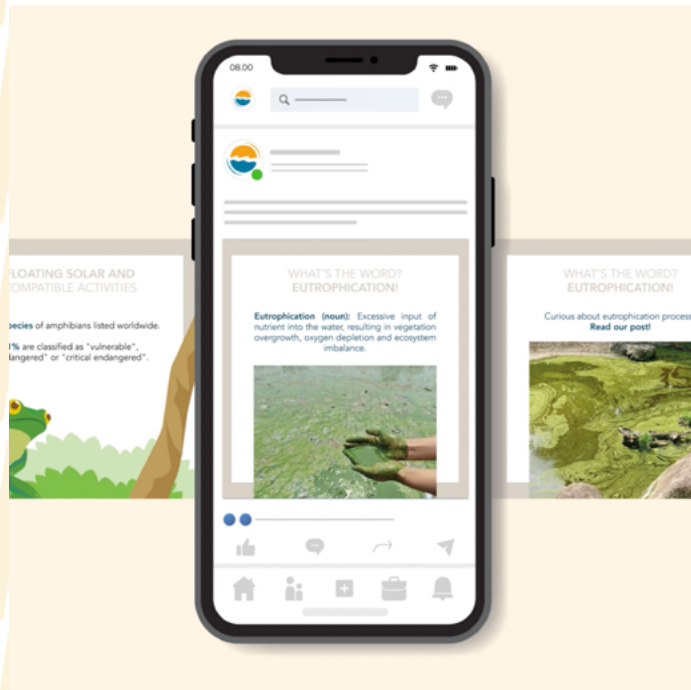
08.00

FLOATING SOLAR AND
COMPATIBLE ACTIVITIES

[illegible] species of amphibians listed worldwide.

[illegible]% are classified as "vulnerable", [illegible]dangered" or "critical endangered".

WHAT'S THE WORD?
EUTROPHICATION!

Eutrophication (noun): Excessive input of nutrient into the water, resulting in vegetation overgrowth, oxygen depletion and ecosystem imbalance.

WHAT'S THE WORD?
EUTROPHICATION!

Curious about eutrophication process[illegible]
Read our post!